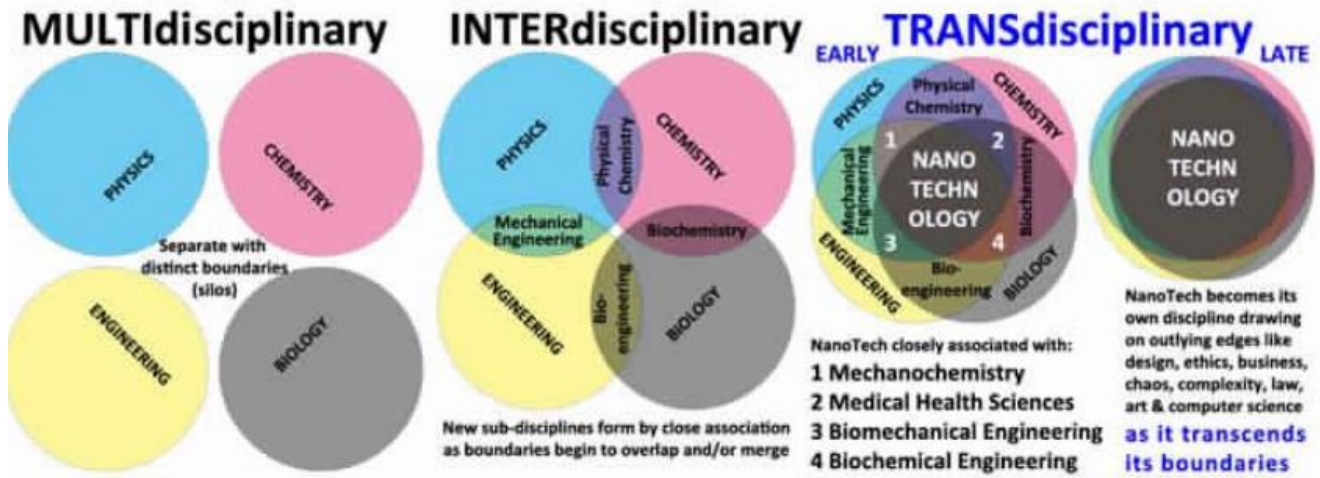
MULTIdisciplinary

PHYSICS

CHEMISTRY

Separate with distinct boundaries (silos)

ENGINEERING

BIOLOGY

INTERdisciplinary

PHYSICS

Physical Chemistry

CHEMISTRY

Mechanical Engineering

Biochemistry

ENGINEERING

Bio-engineering

BIOLOGY

New sub-disciplines form by close association as boundaries begin to overlap and/or merge

TRANSdisciplinary

EARLY

PHYSICS

Physical Chemistry

CHEMISTRY

Mechanical Engineering

1

2

NANO TECHN OLOGY

Biochemistry

3

4

ENGINEERING

Bio-engineering

BIOLOGY

NanoTech closely associated with:
1 Mechanochemistry
2 Medical Health Sciences
3 Biomechanical Engineering
4 Biochemical Engineering

LATE

NANO TECHN OLOGY

NanoTech becomes its own discipline drawing on outlying edges like design, ethics, business, chaos, complexity, law, art & computer science as it transcends its boundaries